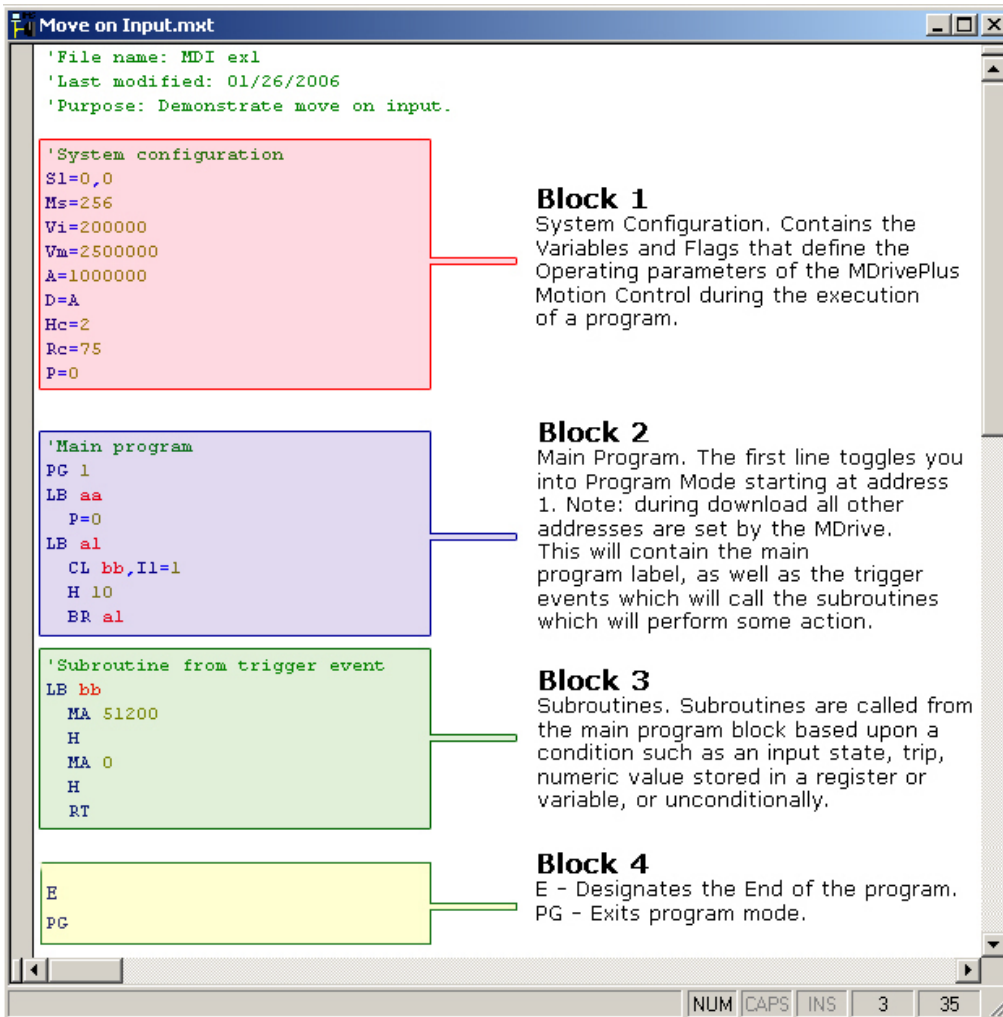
Move on Input.mxt

'File name: MDI ex1
'Last modified: 01/26/2006
'Purpose: Demonstrate move on input.

'System configuration
S1=0,0
Ms=256
Vi=200000
Vm=2500000
A=1000000
D=A
Hc=2
Rc=75
P=0

Block 1
System Configuration. Contains the Variables and Flags that define the Operating parameters of the MDrivePlus Motion Control during the execution of a program.

'Main program
PG 1
LB aa
P=0
LB a1
CL bb,I1=1
H 10
BR a1

Block 2
Main Program. The first line toggles you into Program Mode starting at address 1. Note: during download all other addresses are set by the MDrive.
This will contain the main program label, as well as the trigger events which will call the subroutines which will perform some action.

'Subroutine from trigger event
LB bb
MA 51200
H
MA 0
H
RT

Block 3
Subroutines. Subroutines are called from the main program block based upon a condition such as an input state, trip, numeric value stored in a register or variable, or unconditionally.

E
PG

Block 4
E – Designates the End of the program.
PG – Exits program mode.

NUM CAPS INS 3 35